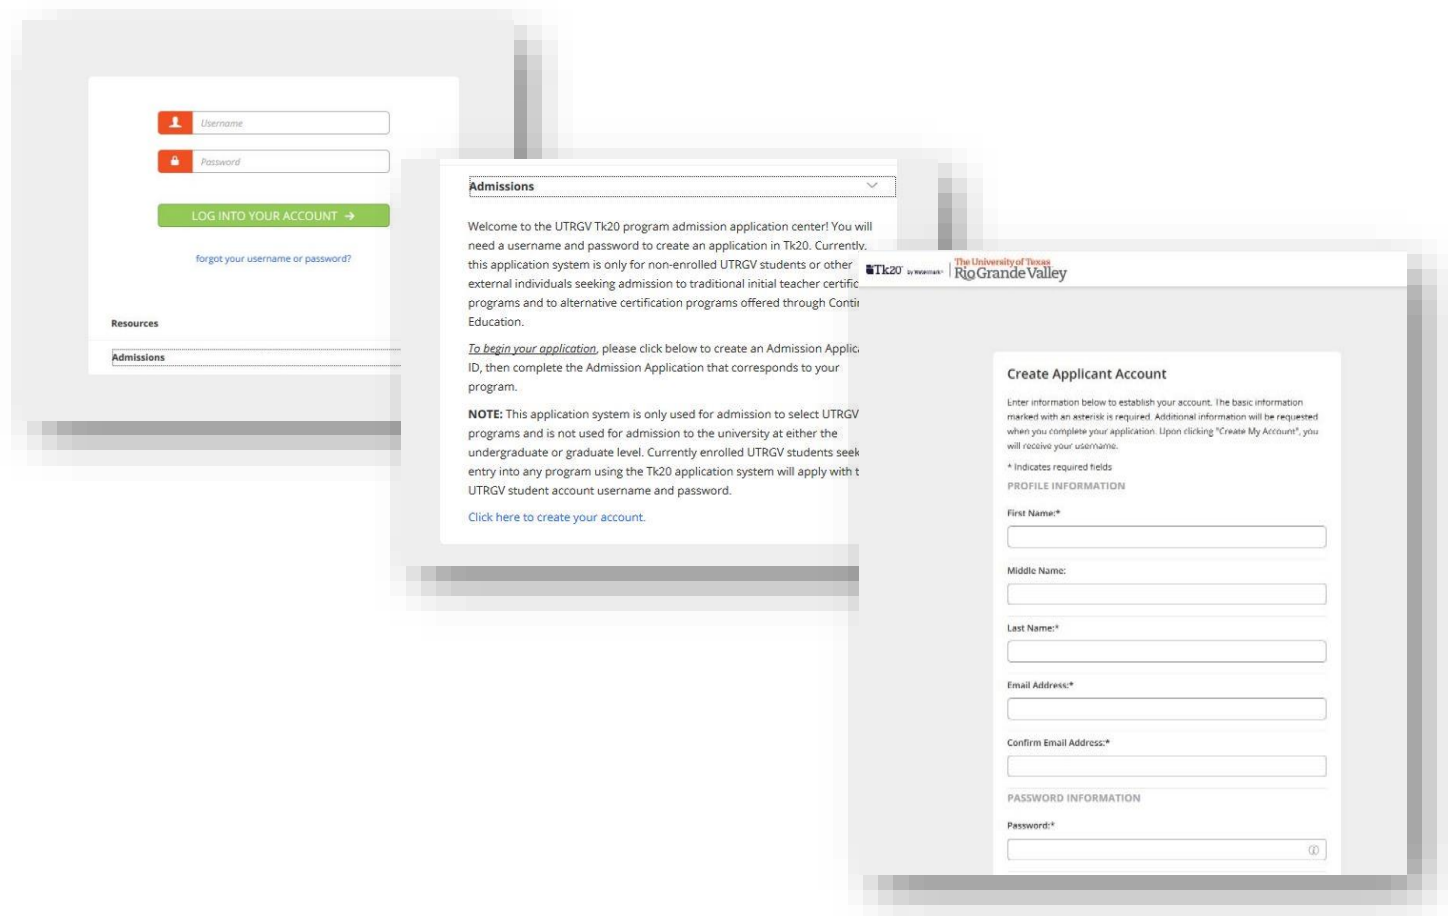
Username

Password

LOG INTO YOUR ACCOUNT →

forgot your username or password?

Resources

Admissions

Admissions

Welcome to the UTRGV Tk20 program admission application center! You will need a username and password to create an application in Tk20. Currently, this application system is only for non-enrolled UTRGV students or other external individuals seeking admission to traditional initial teacher certific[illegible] programs and to alternative certification programs offered through Conti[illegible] Education.

To begin your application, please click below to create an Admission Applic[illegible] ID, then complete the Admission Application that corresponds to your program.

NOTE: This application system is only used for admission to select UTRGV programs and is not used for admission to the university at either the undergraduate or graduate level. Currently enrolled UTRGV students seek entry into any program using the Tk20 application system will apply with t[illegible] UTRGV student account username and password.

Click here to create your account.

Tk20 by Watermark | The University of Texas Rio Grande Valley

Create Applicant Account

Enter information below to establish your account. The basic information marked with an asterisk is required. Additional information will be requested when you complete your application. Upon clicking "Create My Account", you will receive your username.

* Indicates required fields

PROFILE INFORMATION

First Name:*

Middle Name:

Last Name:*

Email Address:*

Confirm Email Address:*

PASSWORD INFORMATION

Password:*